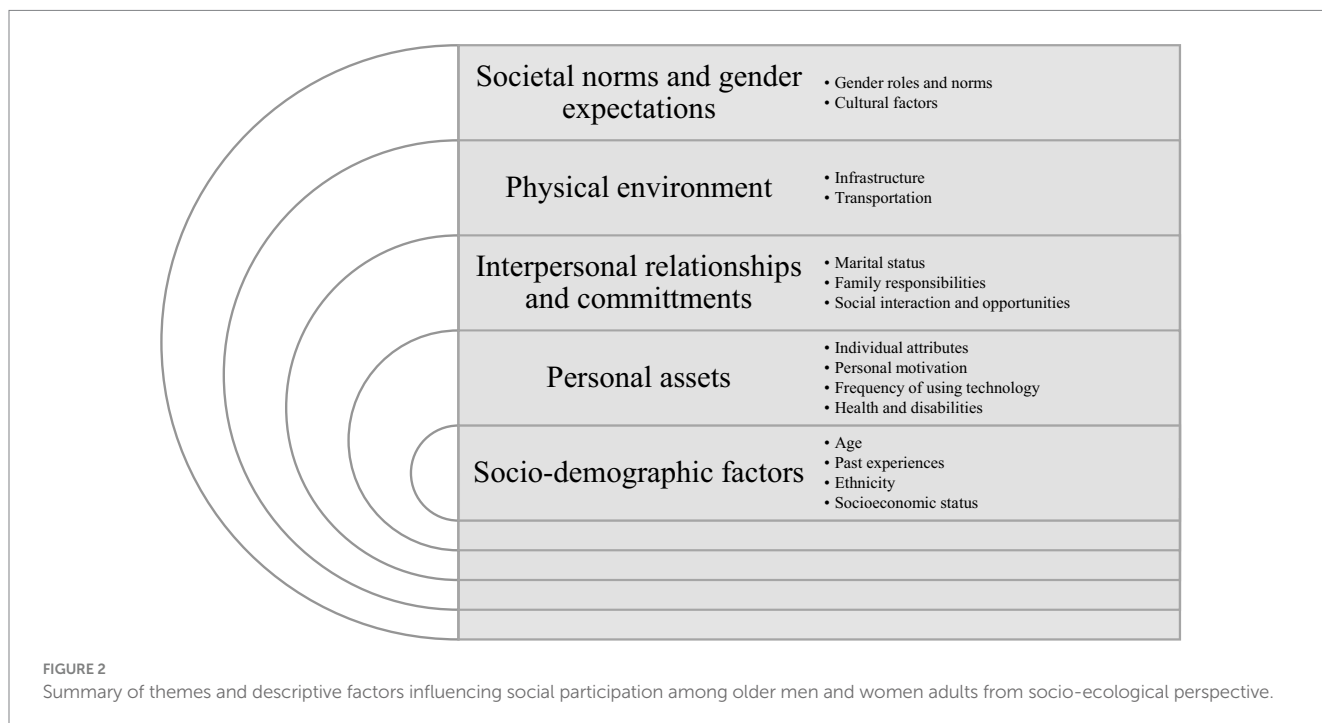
Societal norms and gender expectations
• Gender roles and norms
• Cultural factors

Physical environment
• Infrastructure
• Transportation

Interpersonal relationships and committments
• Marital status
• Family responsibilities
• Social interaction and opportunities

Personal assets
• Individual attributes
• Personal motivation
• Frequency of using technology
• Health and disabilities

Socio-demographic factors
• Age
• Past experiences
• Ethnicity
• Socioeconomic status

FIGURE 2
Summary of themes and descriptive factors influencing social participation among older men and women adults from socio-ecological perspective.